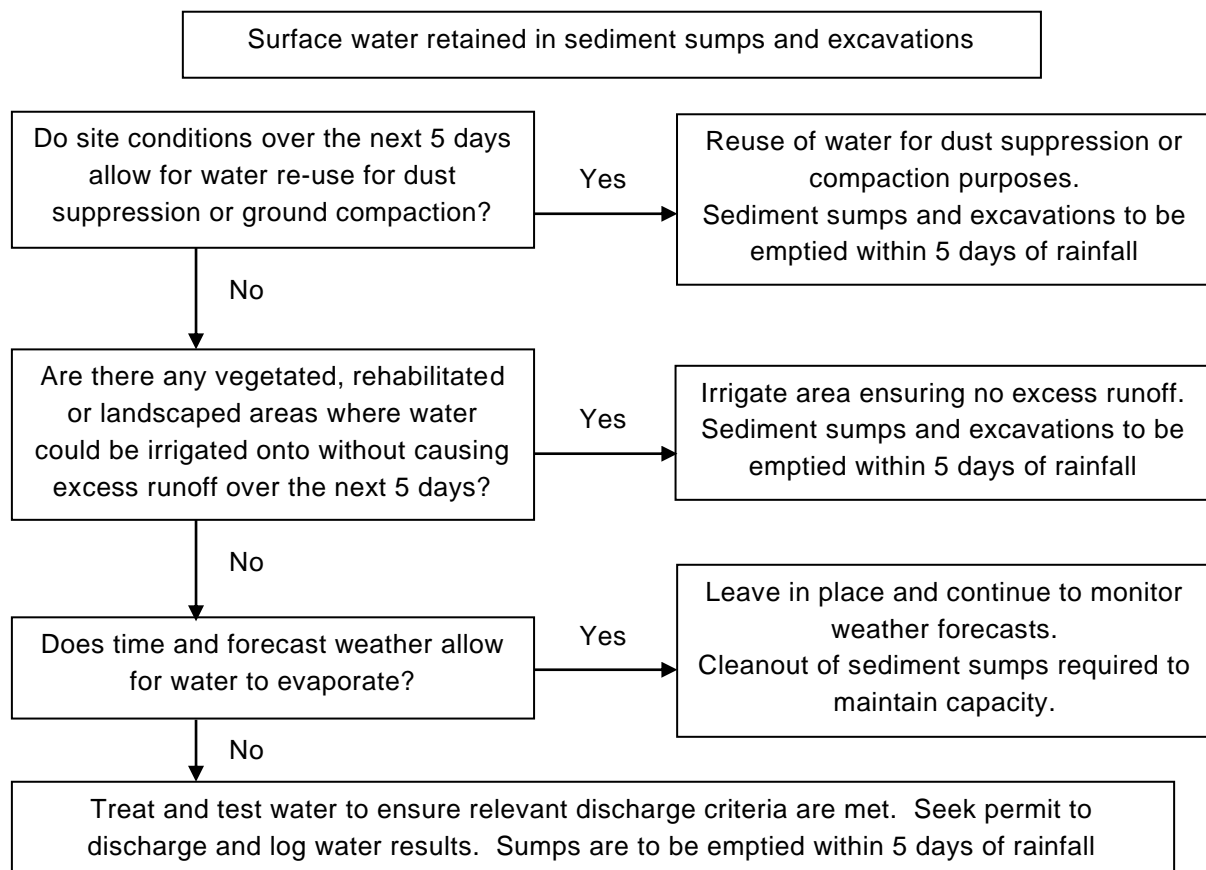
Surface water retained in sediment sumps and excavations

Do site conditions over the next 5 days allow for water re-use for dust suppression or ground compaction?

Yes

Reuse of water for dust suppression or compaction purposes.
Sediment sumps and excavations to be emptied within 5 days of rainfall

No

Are there any vegetated, rehabilitated or landscaped areas where water could be irrigated onto without causing excess runoff over the next 5 days?

Yes

Irrigate area ensuring no excess runoff.
Sediment sumps and excavations to be emptied within 5 days of rainfall

No

Does time and forecast weather allow for water to evaporate?

Yes

Leave in place and continue to monitor weather forecasts.
Cleanout of sediment sumps required to maintain capacity.

No

Treat and test water to ensure relevant discharge criteria are met. Seek permit to discharge and log water results. Sumps are to be emptied within 5 days of rainfall